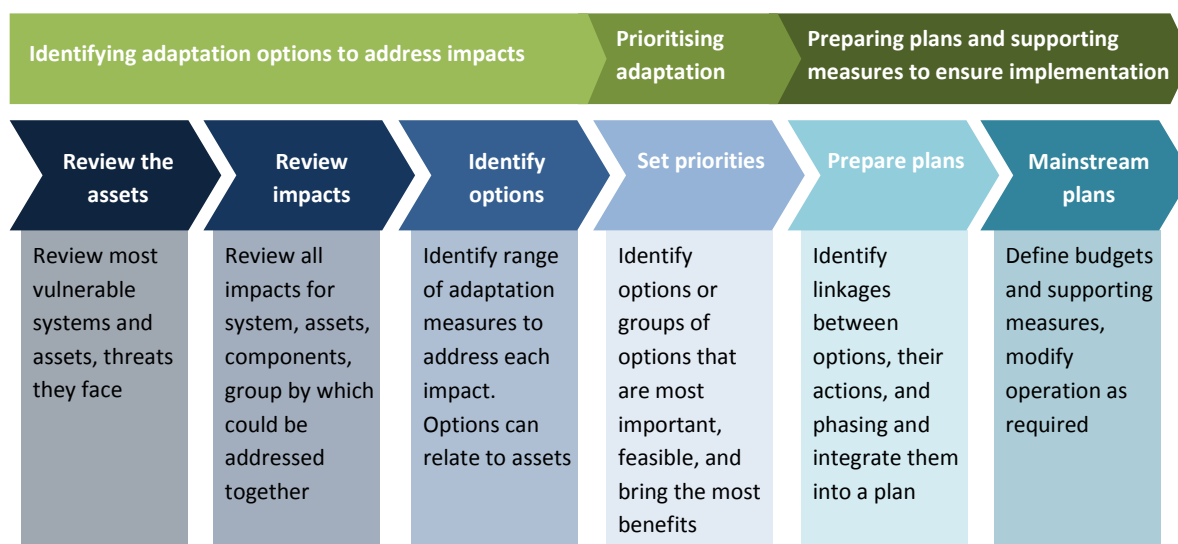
Identifying adaptation options to address impacts

Prioritising adaptation

Preparing plans and supporting measures to ensure implementation

Review the assets

Review most vulnerable systems and assets, threats they face

Review impacts

Review all impacts for system, assets, components, group by which could be addressed together

Identify options

Identify range of adaptation measures to address each impact. Options can relate to assets

Set priorities

Identify options or groups of options that are most important, feasible, and bring the most benefits

Prepare plans

Identify linkages between options, their actions, and phasing and integrate them into a plan

Mainstream plans

Define budgets and supporting measures, modify operation as required